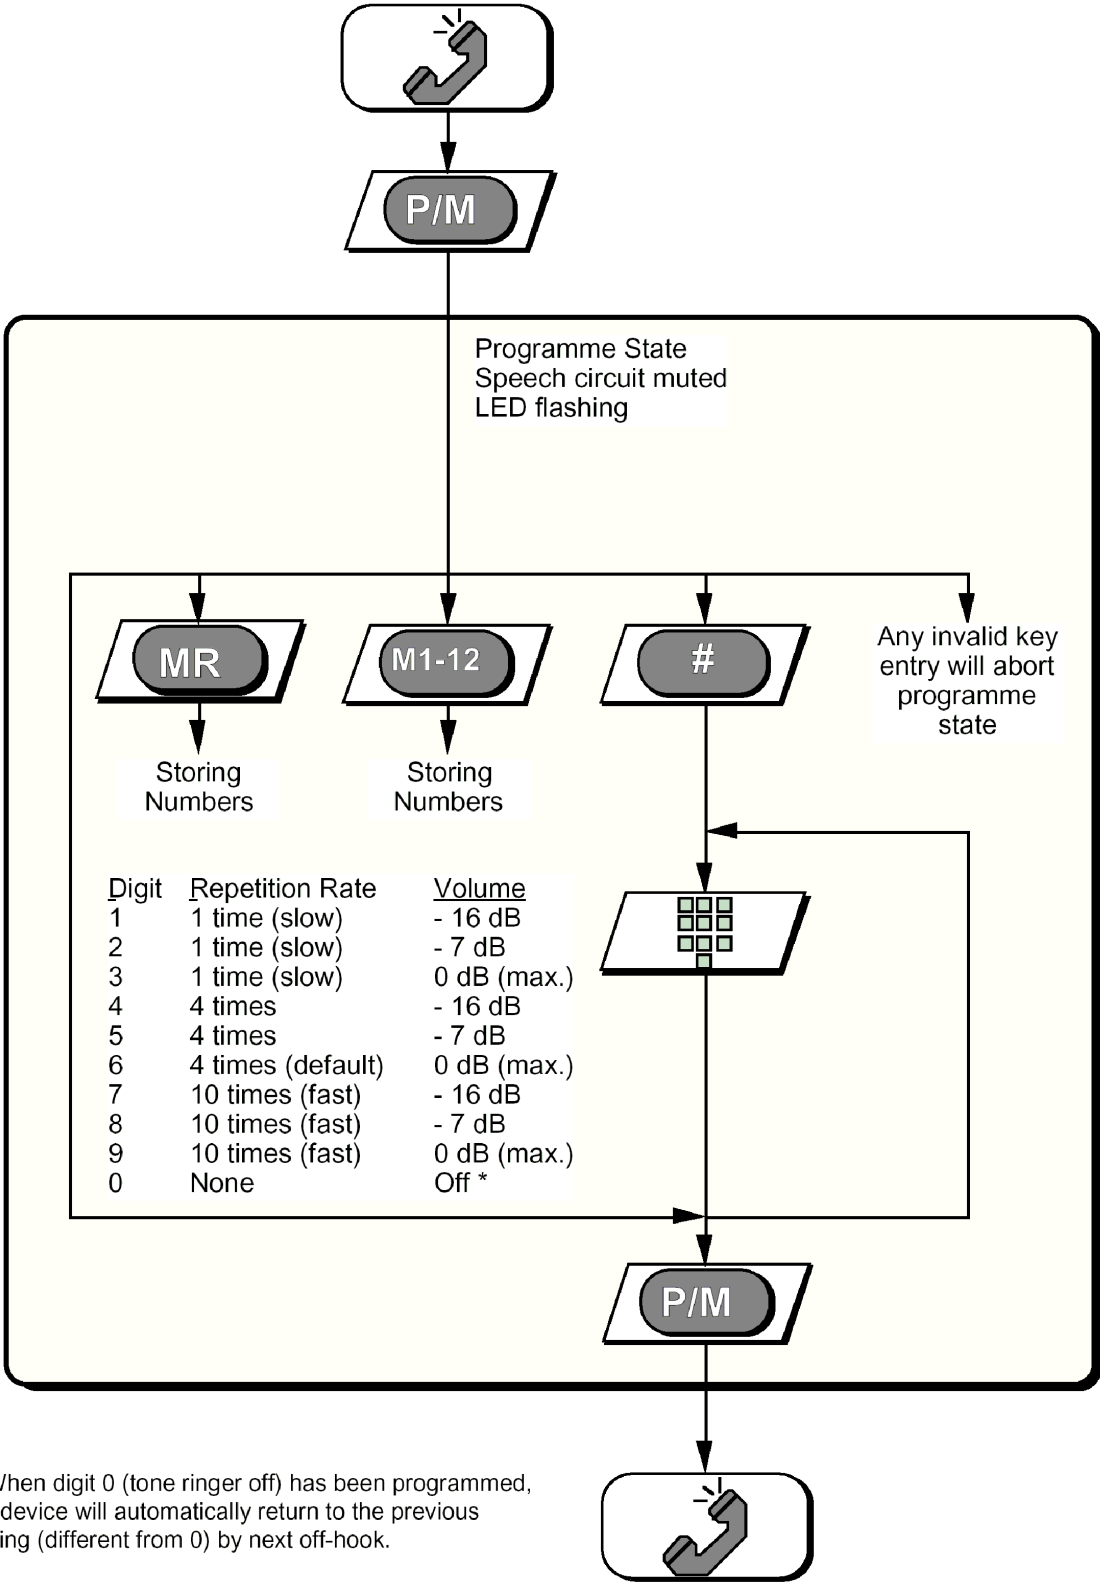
P/M

Programme State
Speech circuit muted
LED flashing

MR

M1-12

#

Any invalid key entry will abort programme state

Storing Numbers

Storing Numbers

| Digit | Repetition Rate | Volume |
|---|---|---|
| 1 | 1 time (slow) | - 16 dB |
| 2 | 1 time (slow) | - 7 dB |
| 3 | 1 time (slow) | 0 dB (max.) |
| 4 | 4 times | - 16 dB |
| 5 | 4 times | - 7 dB |
| 6 | 4 times (default) | 0 dB (max.) |
| 7 | 10 times (fast) | - 16 dB |
| 8 | 10 times (fast) | - 7 dB |
| 9 | 10 times (fast) | 0 dB (max.) |
| 0 | None | Off * |

P/M

/hen digit 0 (tone ringer off) has been programmed, device will automatically return to the previous ing (different from 0) by next off-hook.